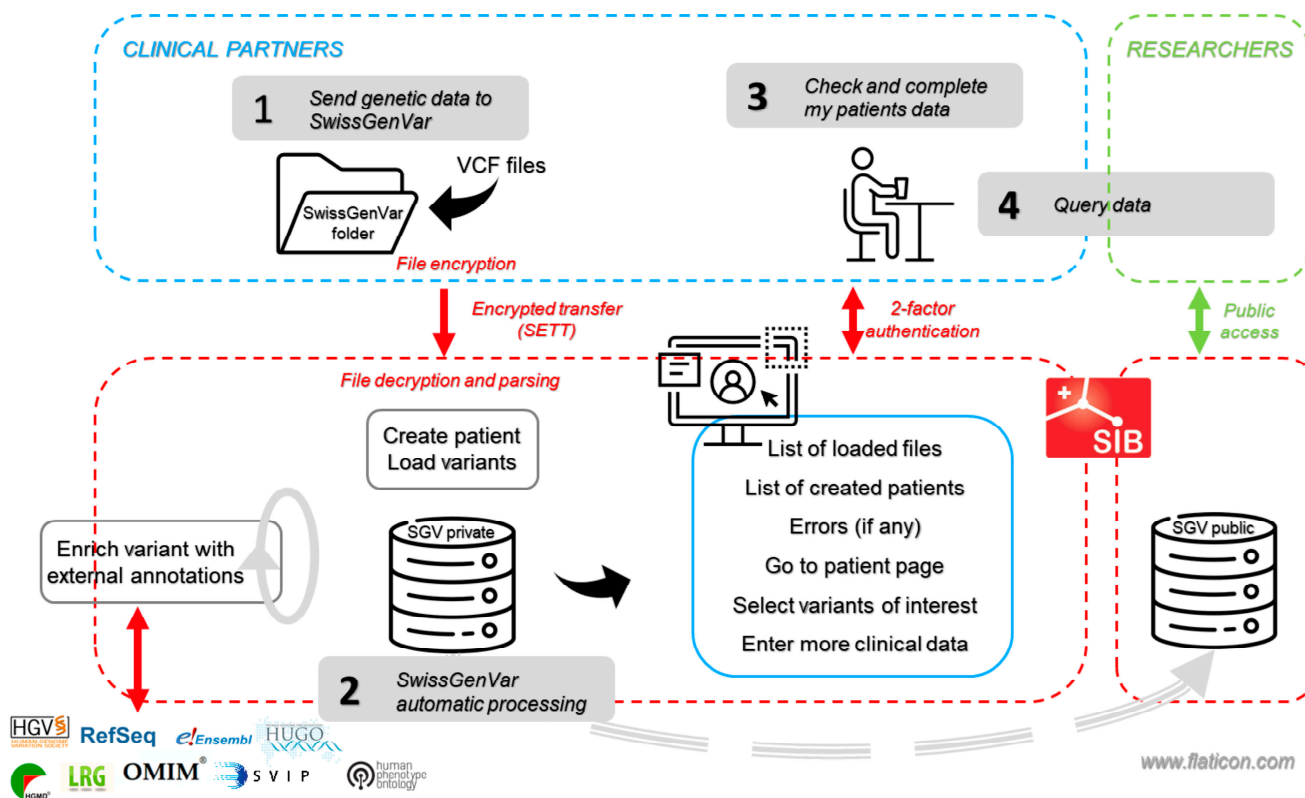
CLINICAL PARTNERS

RESEARCHERS

1 Send genetic data to SwissGenVar

VCF files

SwissGenVar folder

File encryption

3 Check and complete my patients data

4 Query data

Encrypted transfer (SETT)

2-factor authentication

Public access

File decryption and parsing

Create patient Load variants

List of loaded files
List of created patients
Errors (if any)
Go to patient page
Select variants of interest
Enter more clinical data

SIB

Enrich variant with external annotations

SGV private

SGV public

2 SwissGenVar automatic processing

HGVS HUMAN GENOME VARIATION SOCIETY RefSeq e!Ensembl HUGO

HGMD® LRG OMIM® SVIP human phenotype ontology

www.flaticon.com